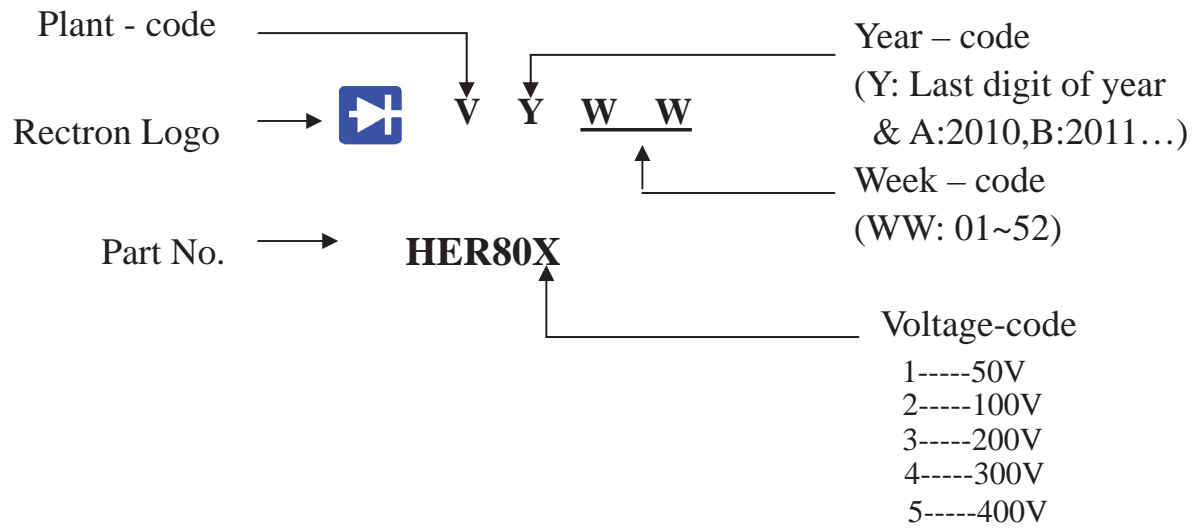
Plant - code

Year – code
(Y: Last digit of year
& A:2010,B:2011…)

Rectron Logo

V Y W W

Week – code
(WW: 01~52)

Part No.

HER80X

Voltage-code
1-----50V
2-----100V
3-----200V
4-----300V
5-----400V